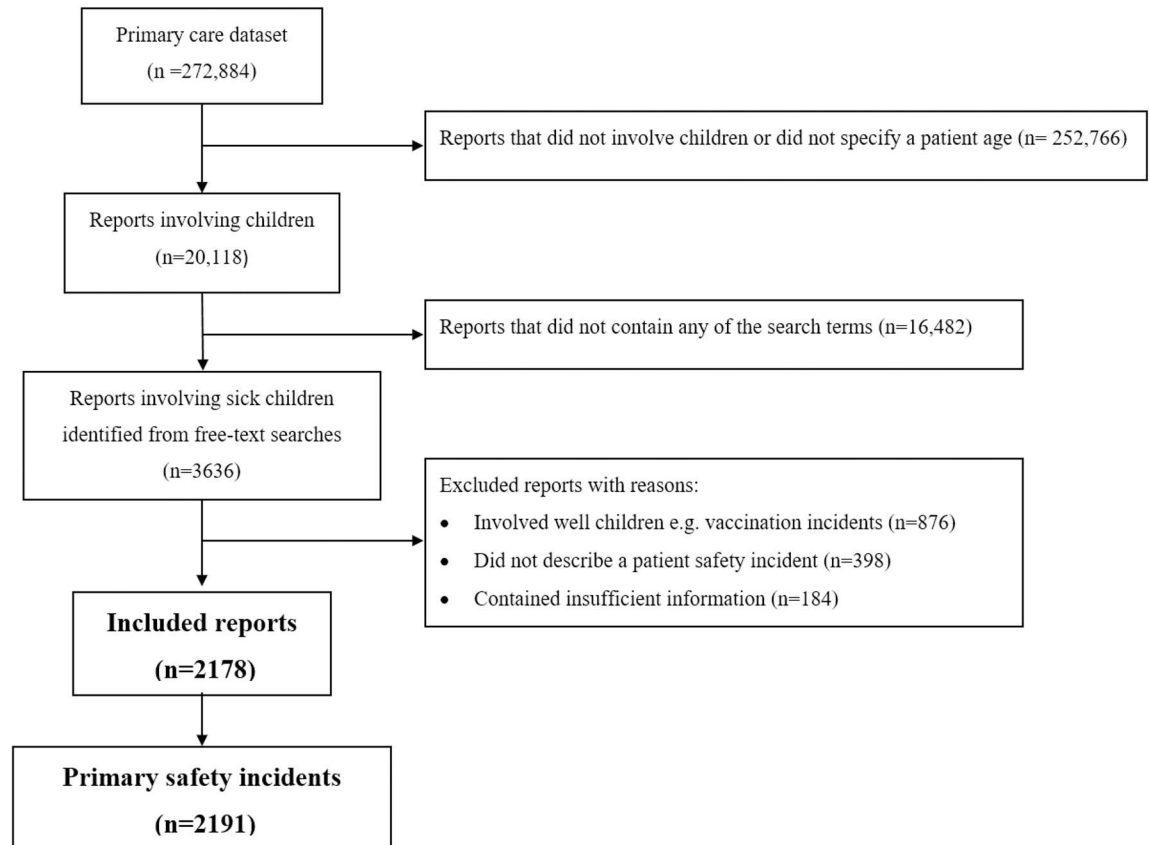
Primary care dataset
(n =272,884)

Reports that did not involve children or did not specify a patient age (n= 252,766)

Reports involving children
(n=20,118)

Reports that did not contain any of the search terms (n=16,482)

Reports involving sick children identified from free-text searches
(n=3636)

Excluded reports with reasons:
• Involved well children e.g. vaccination incidents (n=876)
• Did not describe a patient safety incident (n=398)
• Contained insufficient information (n=184)

**Included reports**
**(n=2178)**

**Primary safety incidents**
**(n=2191)**